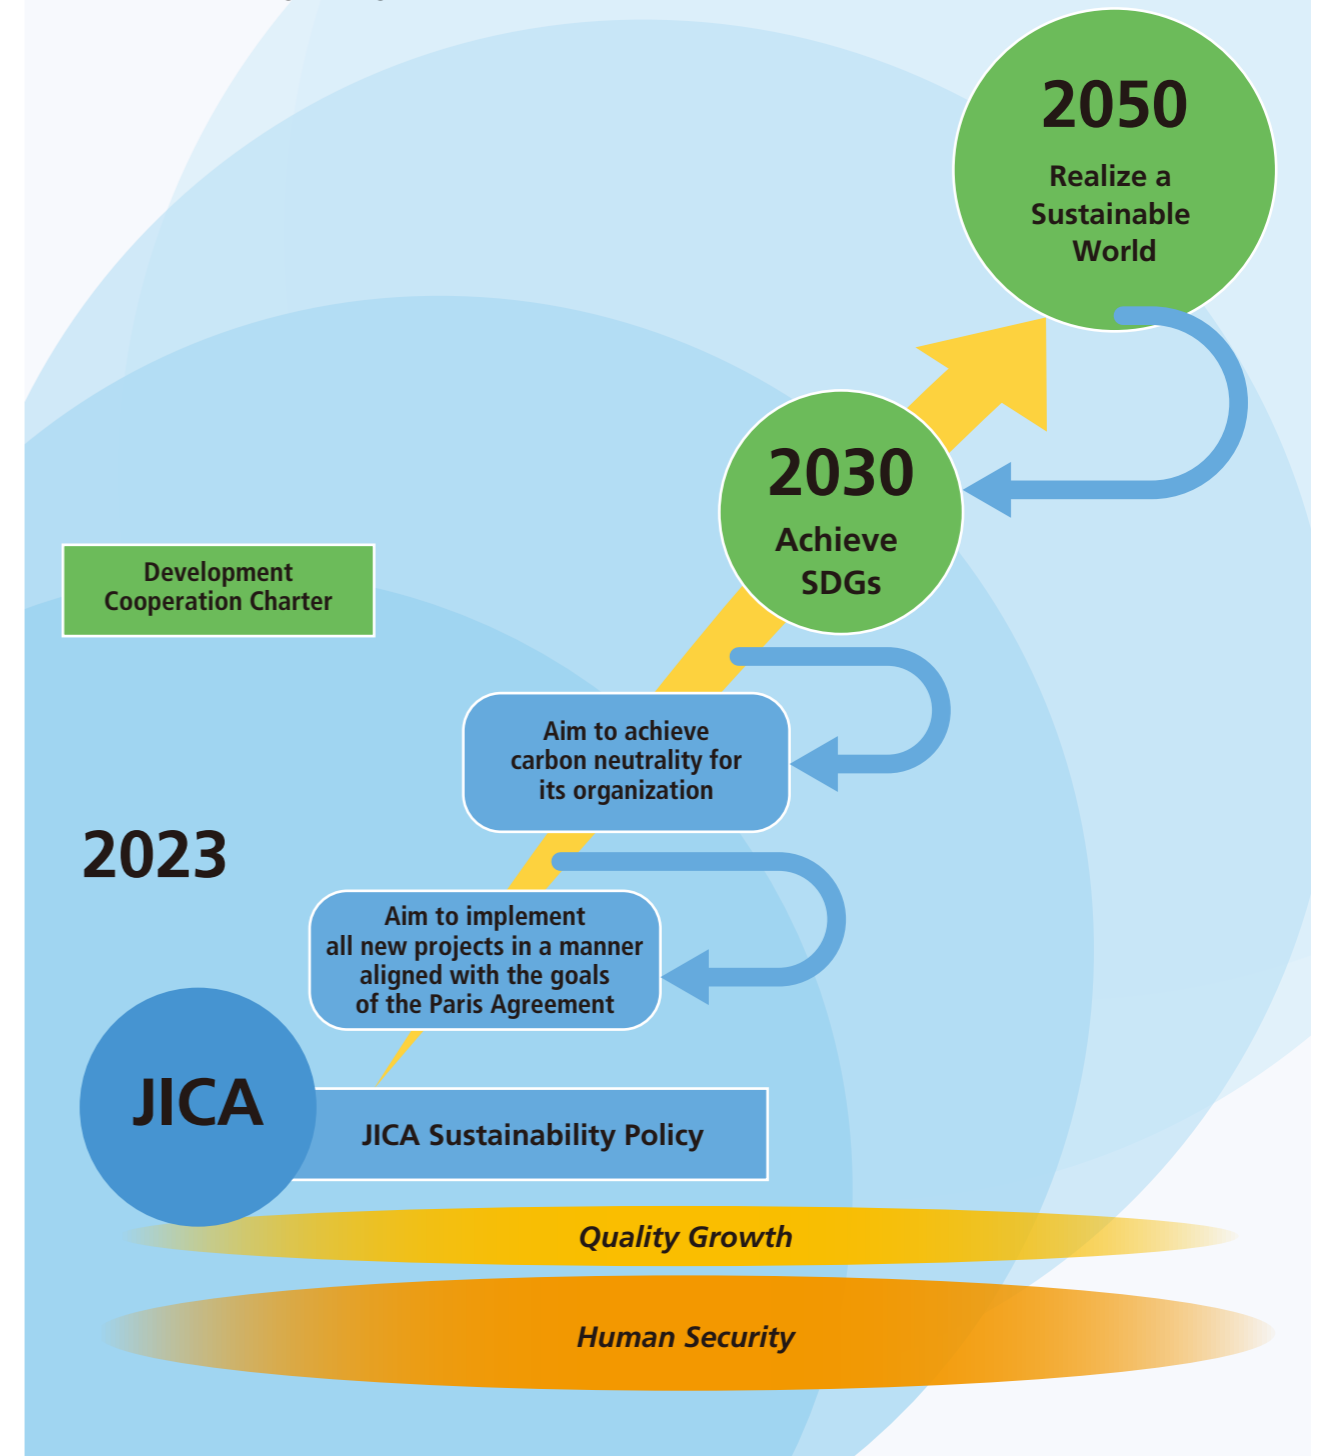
2050
Realize a Sustainable World

2030
Achieve SDGs

Development Cooperation Charter

Aim to achieve carbon neutrality for its organization

2023

Aim to implement all new projects in a manner aligned with the goals of the Paris Agreement

JICA

JICA Sustainability Policy

Quality Growth

Human Security